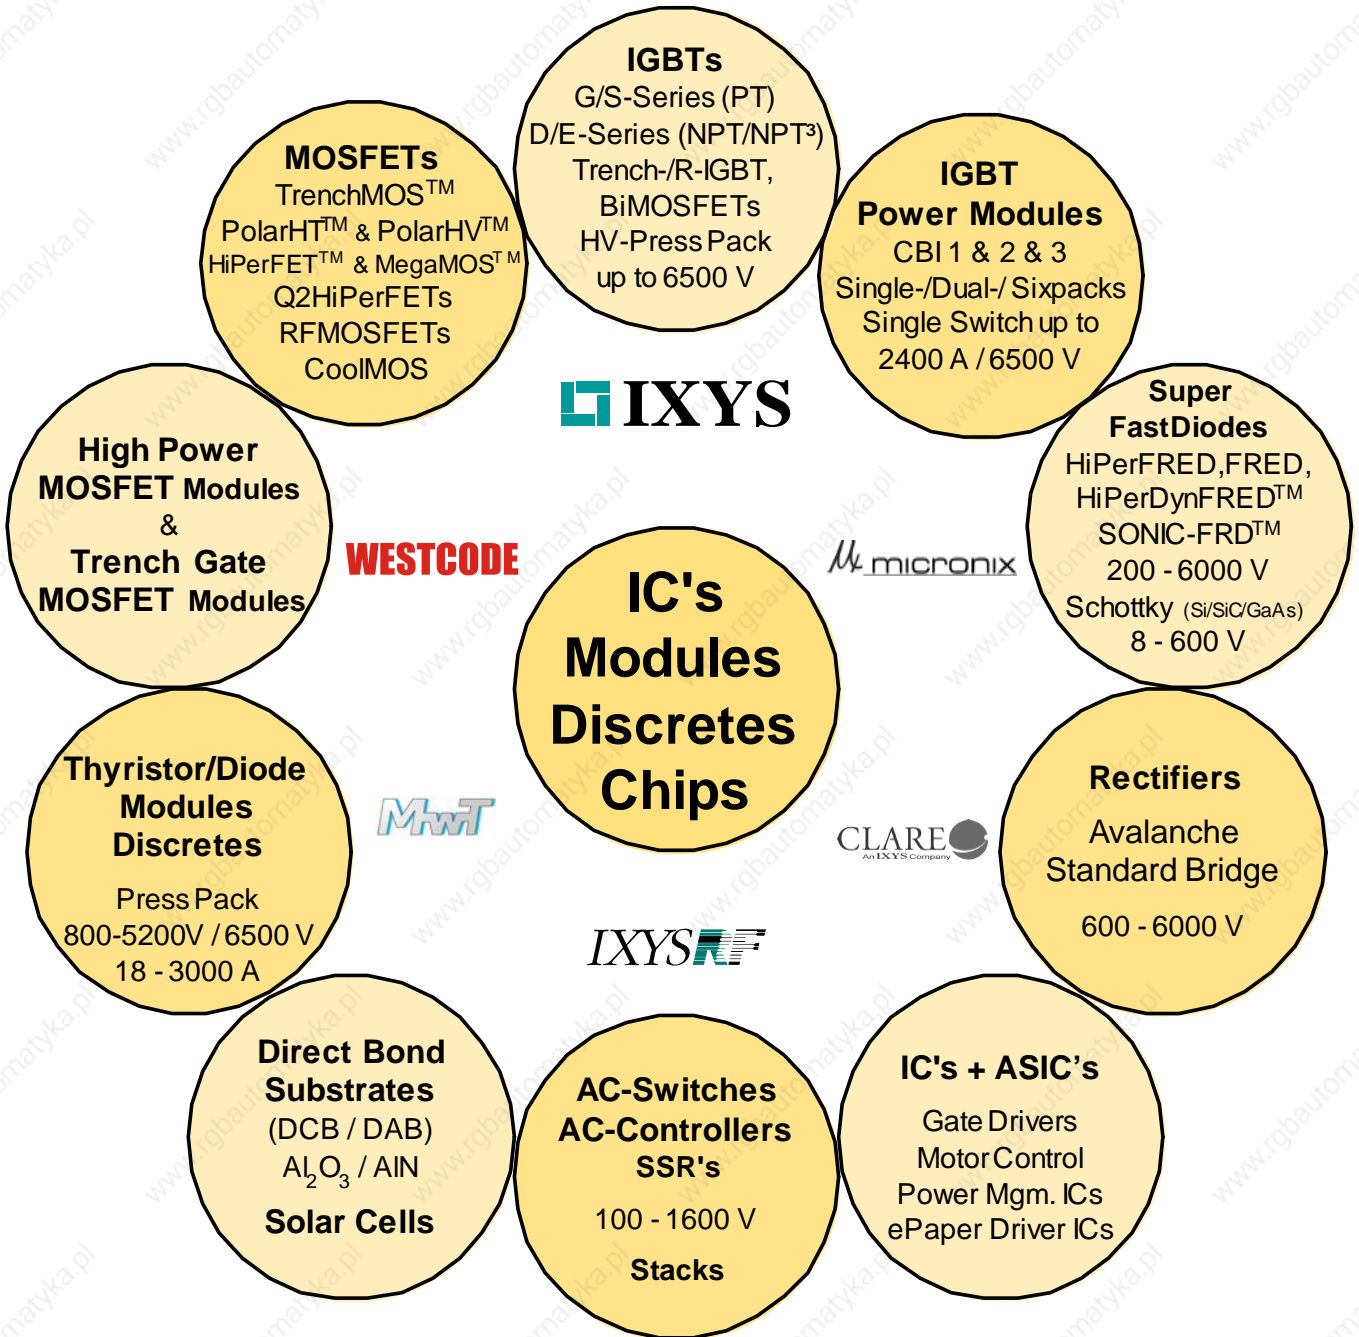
IGBTs
G/S-Series (PT)
D/E-Series (NPT/NPT³)
Trench-/R-IGBT,
BiMOSFETs
HV-Press Pack
up to 6500 V

MOSFETs
TrenchMOS$^{TM}$
PolarHT$^{TM}$ & PolarHV$^{TM}$
HiPerFET$^{TM}$ & MegaMOS$^{TM}$
Q2HiPerFETs
RFMOSFETs
CoolMOS

IGBT
Power Modules
CBI 1 & 2 & 3
Single-/Dual-/ Sixpacks
Single Switch up to
2400 A / 6500 V

IXYS

High Power
MOSFET Modules
&
Trench Gate
MOSFET Modules

WESTCODE

Super
FastDiodes
HiPerFRED,FRED,
HiPerDynFRED$^{TM}$
SONIC-FRD$^{TM}$
200 - 6000 V
Schottky (Si/SiC/GaAs)
8 - 600 V

micronix

IC's
Modules
Discretes
Chips

Thyristor/Diode
Modules
Discretes
Press Pack
800-5200V / 6500 V
18 - 3000 A

MWT

CLARE
An IXYS Company

Rectifiers
Avalanche
Standard Bridge
600 - 6000 V

IXYS RF

Direct Bond
Substrates
(DCB / DAB)
$Al_2O_3$ / AlN
Solar Cells

AC-Switches
AC-Controllers
SSR's
100 - 1600 V
Stacks

IC's + ASIC's
Gate Drivers
Motor Control
Power Mgm. ICs
ePaper Driver ICs